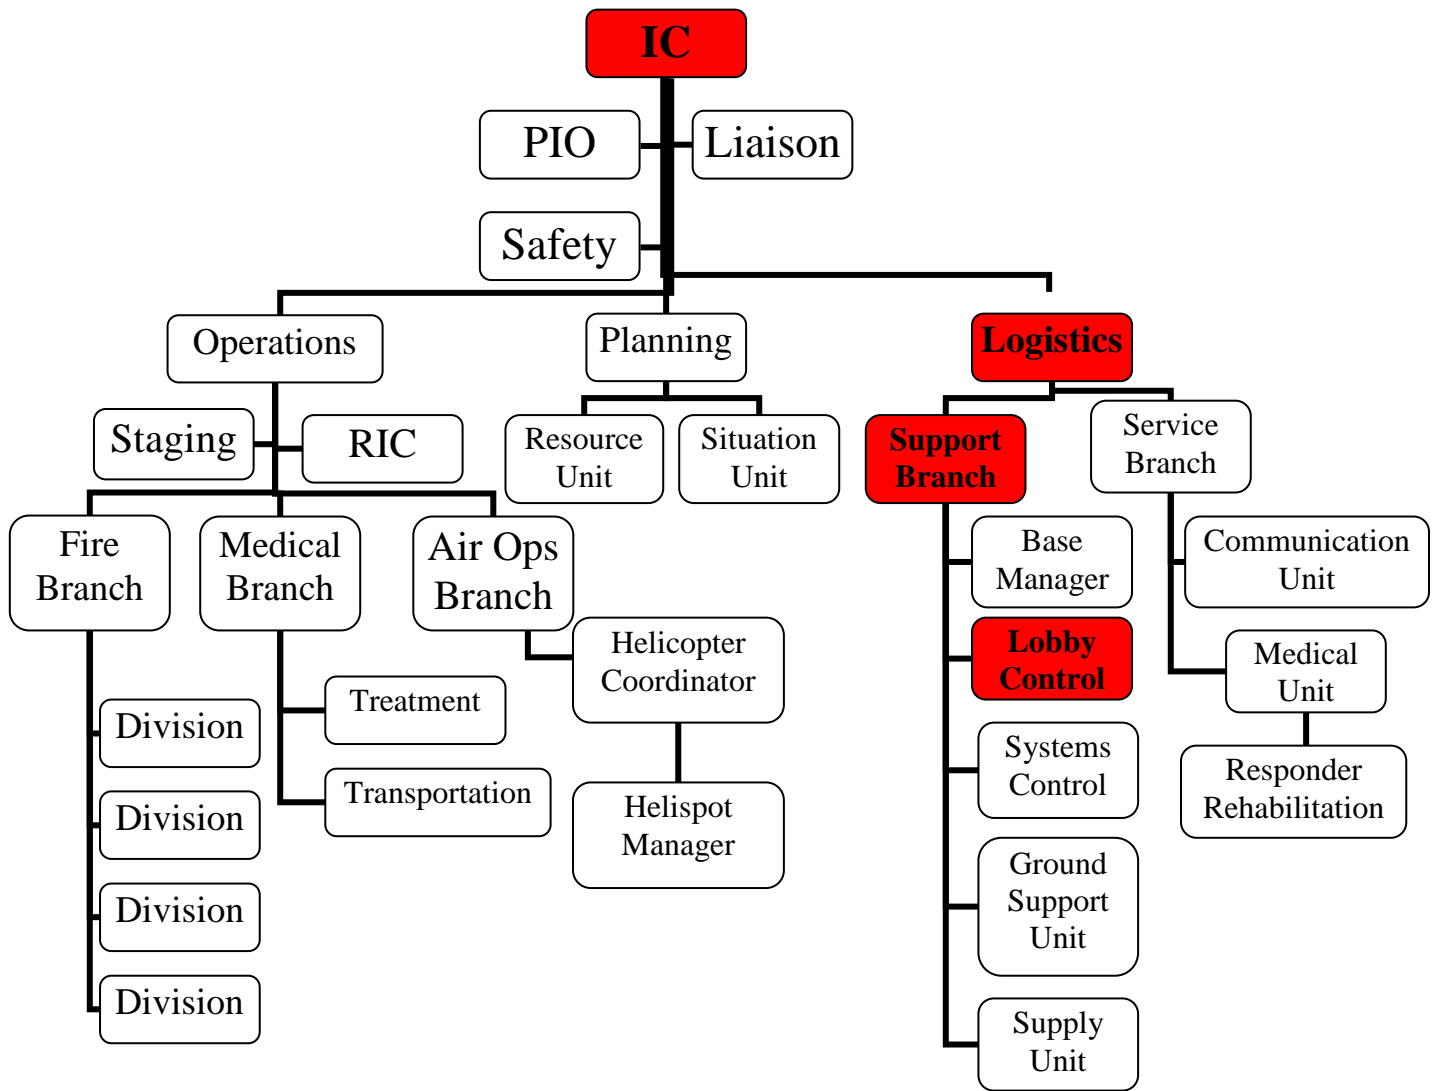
IC

PIO

Liaison

Safety

Operations

Planning

Logistics

Staging

RIC

Resource Unit

Situation Unit

Support Branch

Service Branch

Fire Branch

Medical Branch

Air Ops Branch

Helicopter Coordinator

Helispot Manager

Treatment

Transportation

Division

Division

Division

Division

Base Manager

Lobby Control

Systems Control

Ground Support Unit

Supply Unit

Communication Unit

Medical Unit

Responder Rehabilitation